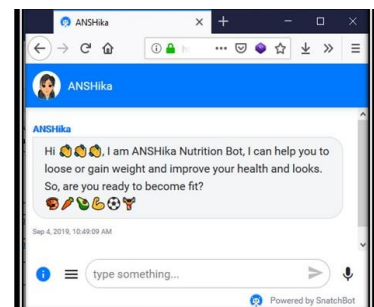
ANSHika

ANSHika

ANSHika

Hi 👏👏👏, I am ANSHika Nutrition Bot, I can help you to loose or gain weight and improve your health and looks. So, are you ready to become fit?
🍖🥕🥦💪⚽🏋

Sep 4, 2019, 10:49:09 AM

type something...

Powered by SnatchBot